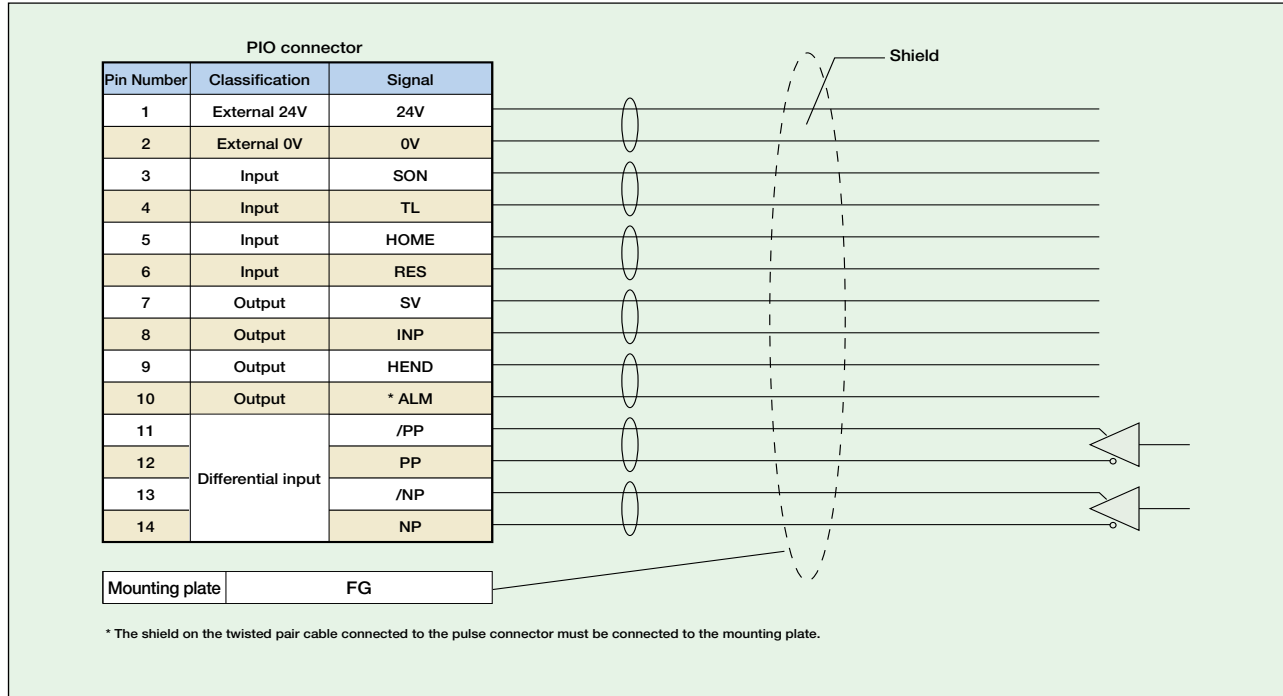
PIO connector

| Pin Number | Classification | Signal |
|---|---|---|
| 1 | External 24V | 24V |
| 2 | External 0V | 0V |
| 3 | Input | SON |
| 4 | Input | TL |
| 5 | Input | HOME |
| 6 | Input | RES |
| 7 | Output | SV |
| 8 | Output | INP |
| 9 | Output | HEND |
| 10 | Output | * ALM |
| 11 | Differential input | /PP |
| 12 | | PP |
| 13 | | /NP |
| 14 | | NP |

Shield

| Mounting plate | FG |
|---|---|

* The shield on the twisted pair cable connected to the pulse connector must be connected to the mounting plate.